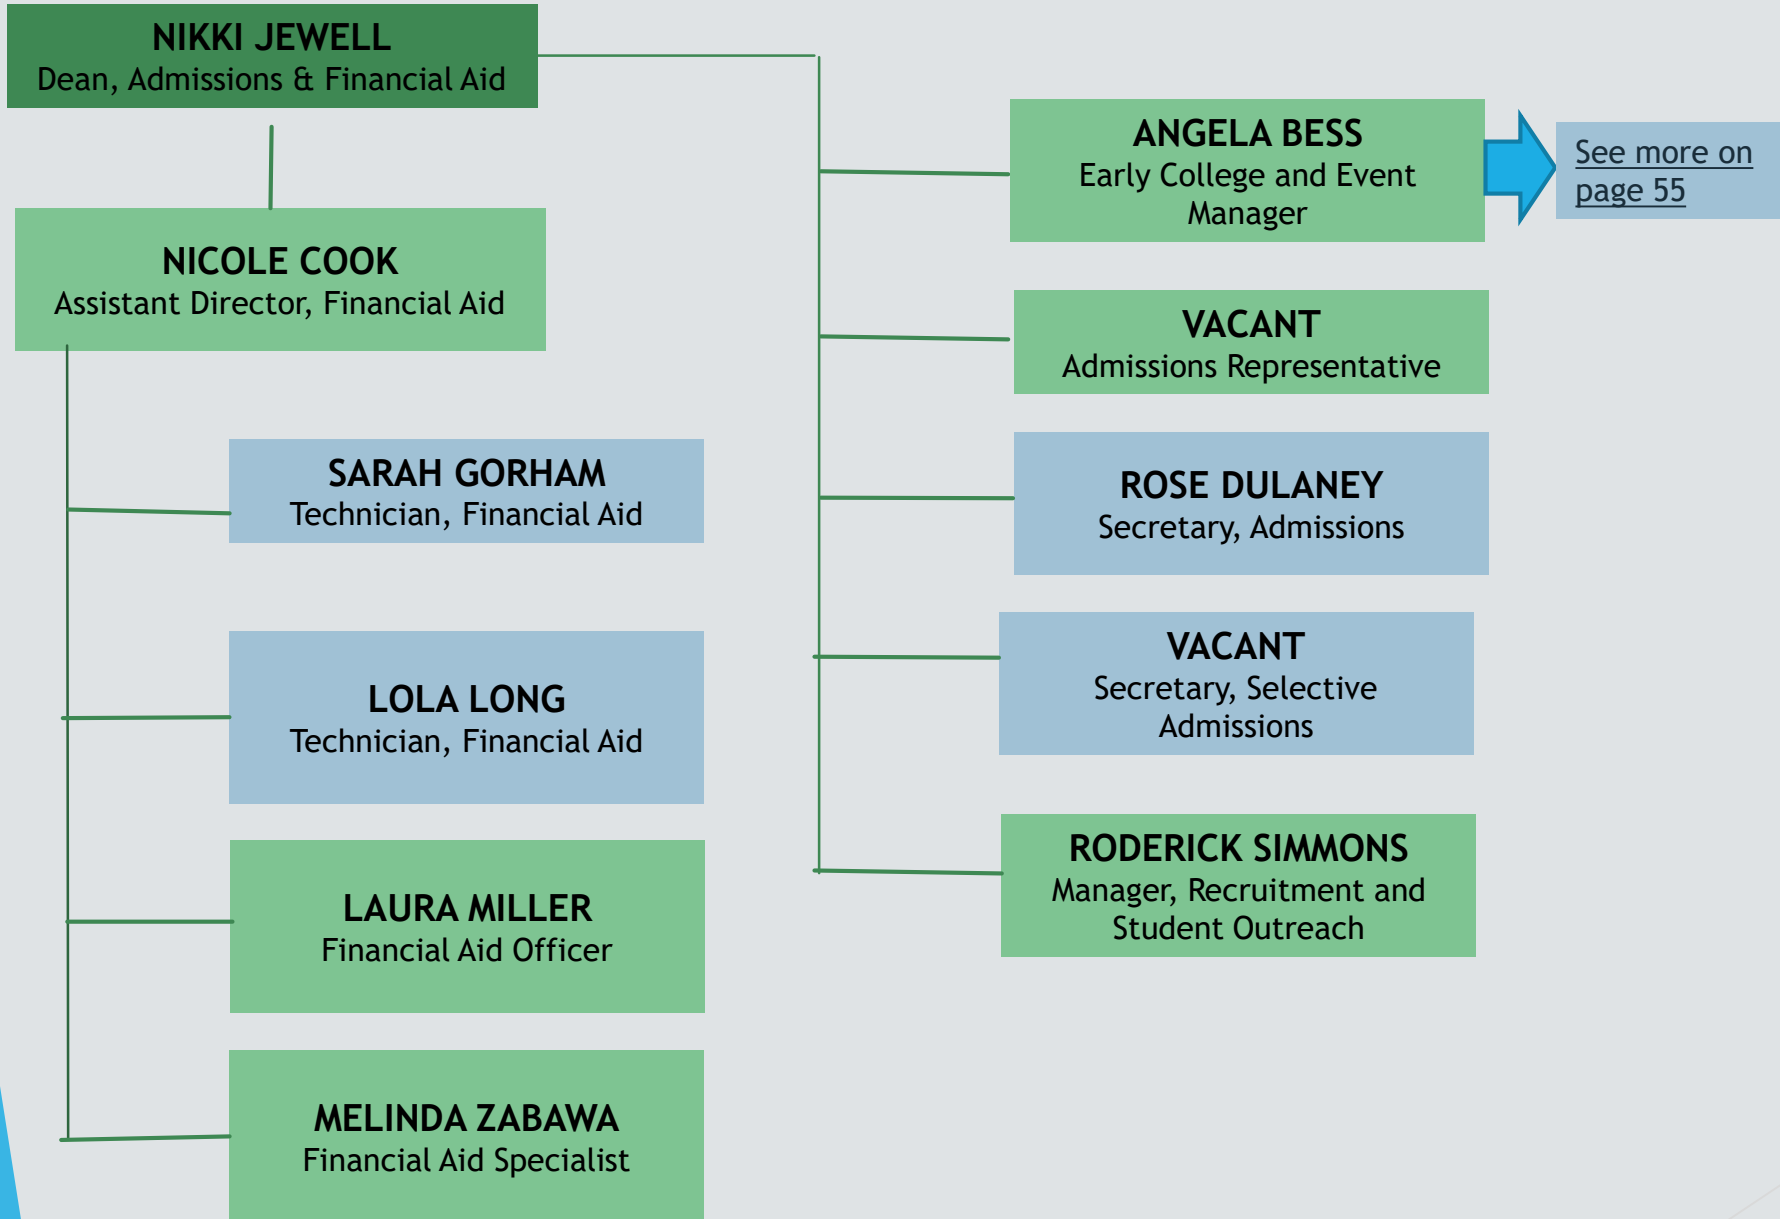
NIKKI JEWELL
Dean, Admissions & Financial Aid

NICOLE COOK
Assistant Director, Financial Aid

SARAH GORHAM
Technician, Financial Aid

LOLA LONG
Technician, Financial Aid

LAURA MILLER
Financial Aid Officer

MELINDA ZABAWA
Financial Aid Specialist

ANGELA BESS
Early College and Event Manager

See more on page 55

VACANT
Admissions Representative

ROSE DULANEY
Secretary, Admissions

VACANT
Secretary, Selective Admissions

RODERICK SIMMONS
Manager, Recruitment and Student Outreach